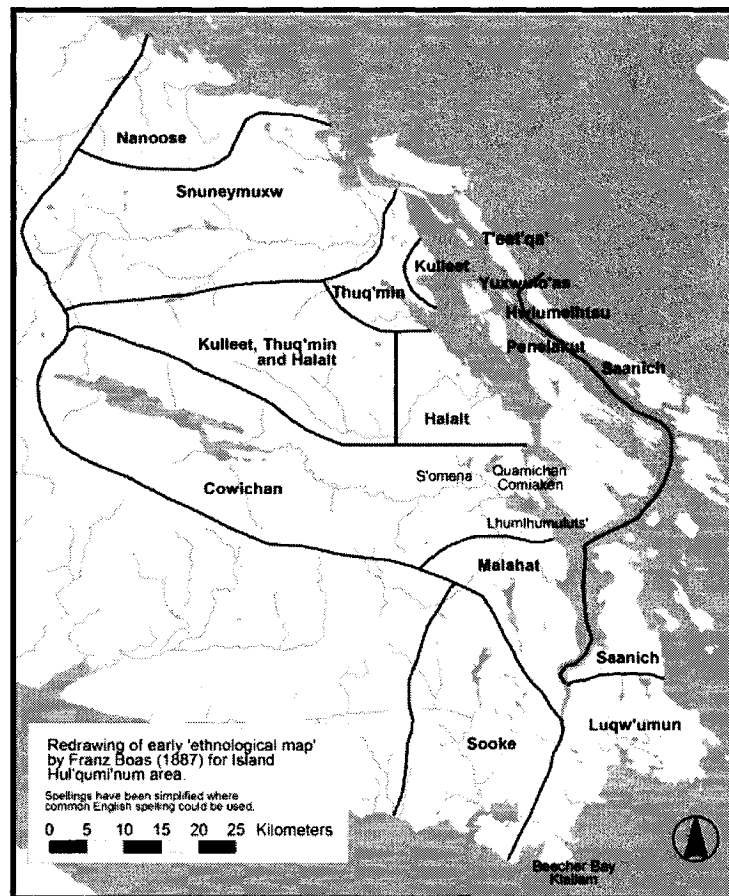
Nanoose

Snuneymuxw

T'eat'qa'

Kulleet

Yuxwula'as

Thuq'min

Hwlumelhtsu

Kulleet, Thuq'min and Halalt

Penelakut

Saanich

Halalt

S'omena

Quamichan

Comiaken

Cowichan

Lhumlhumuluts'

Malahat

Saanich

Luqw'umun

Sooke

Beecher Bay Klallam

Redrawing of early 'ethnological map' by Franz Boas (1887) for Island Hul'qumi'num area.

Spellings have been simplified where common English spelling could be used.

0 5 10 15 20 25 Kilometers